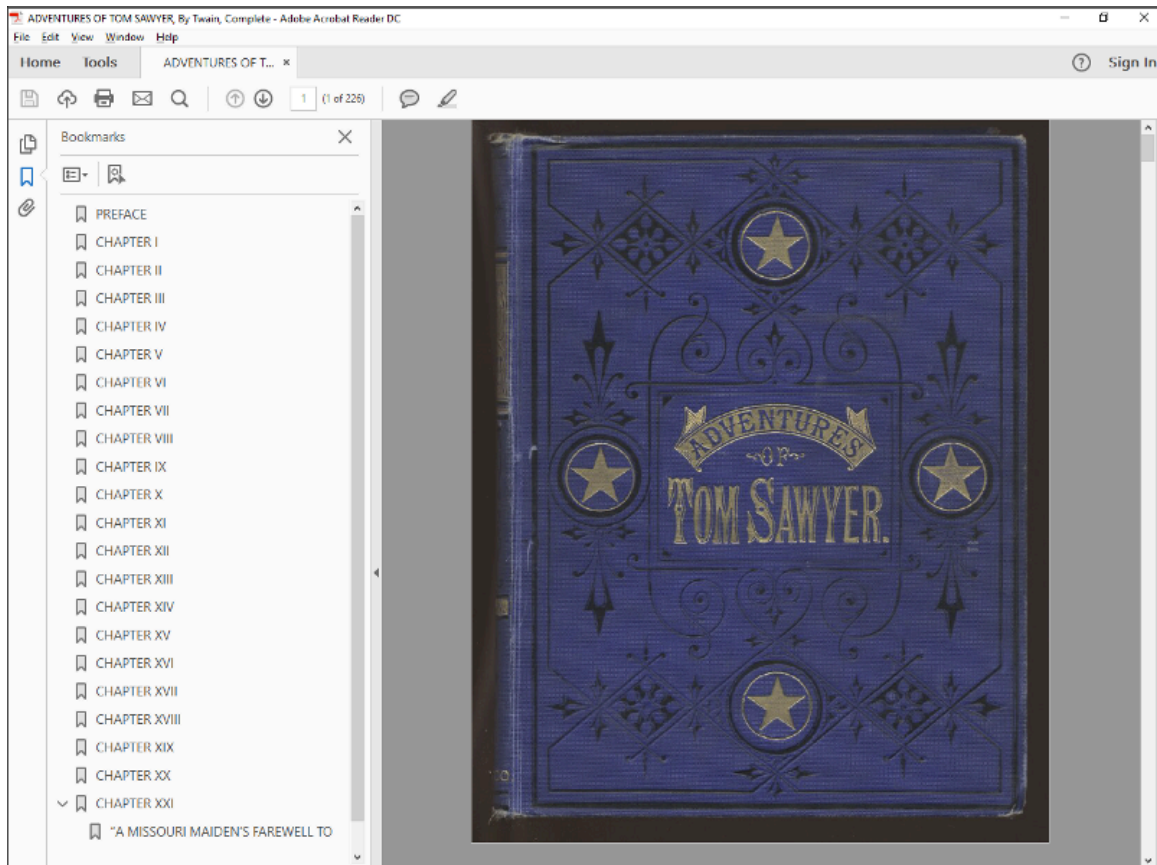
ADVENTURES OF TOM SAWYER, By Twain, Complete - Adobe Acrobat Reader DC
File Edit View Window Help
Home Tools ADVENTURES OF T... ×
Sign In
1 (1 of 226)

Bookmarks

PREFACE
CHAPTER I
CHAPTER II
CHAPTER III
CHAPTER IV
CHAPTER V
CHAPTER VI
CHAPTER VII
CHAPTER VIII
CHAPTER IX
CHAPTER X
CHAPTER XI
CHAPTER XII
CHAPTER XIII
CHAPTER XIV
CHAPTER XV
CHAPTER XVI
CHAPTER XVII
CHAPTER XVIII
CHAPTER XIX
CHAPTER XX
CHAPTER XXI
"A MISSOURI MAIDEN'S FAREWELL TO

ADVENTURES
OF
TOM SAWYER.